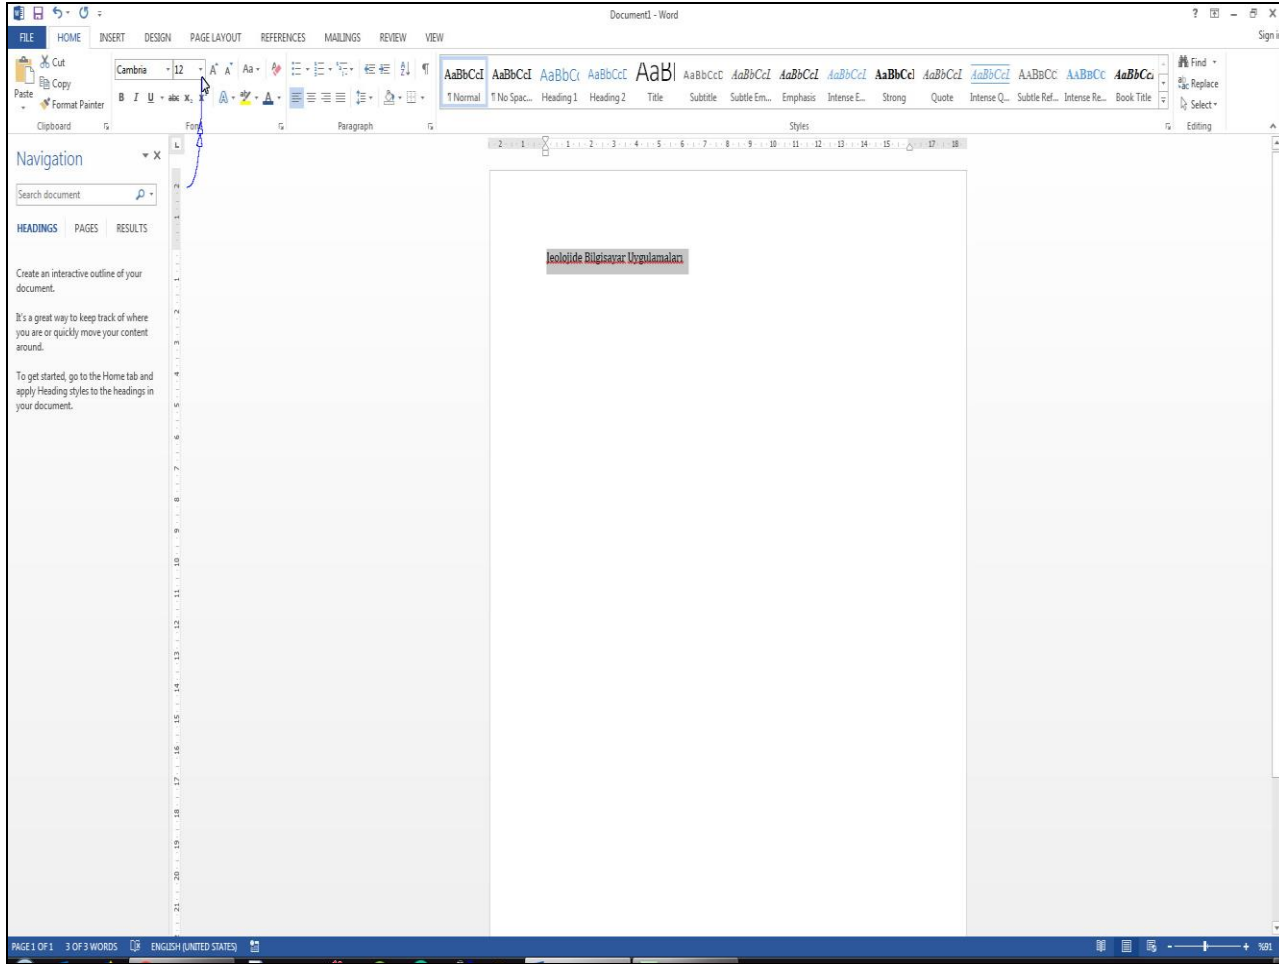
Document1 - Word

? – X

FILE HOME INSERT DESIGN PAGE LAYOUT REFERENCES MAILINGS REVIEW VIEW

Sign i

Cut
Copy
Paste
Format Painter
Clipboard

Cambria 12
B I U abc $x_2$ $x^2$
Font

Paragraph

AaBbCcI AaBbCcI AaBbCc AaBbCcC AaBl AaBbCcC AaBbCcI AaBbCcI AaBbCcI AaBbCcI AaBbCcI AaBbCcI AABBCC AABBCC AaBbCc
¶ Normal ¶ No Spac... Heading 1 Heading 2 Title Subtitle Subtle Em... Emphasis Intense E... Strong Quote Intense Q... Subtle Ref... Intense Re... Book Title
Styles

Find
Replace
Select
Editing

Navigation

Search document

HEADINGS PAGES RESULTS

Create an interactive outline of your document.

It's a great way to keep track of where you are or quickly move your content around.

To get started, go to the Home tab and apply Heading styles to the headings in your document.

Jeolojide Bilgisayar Uygulamaları

PAGE 1 OF 1 3 OF 3 WORDS ENGLISH (UNITED STATES)

%91